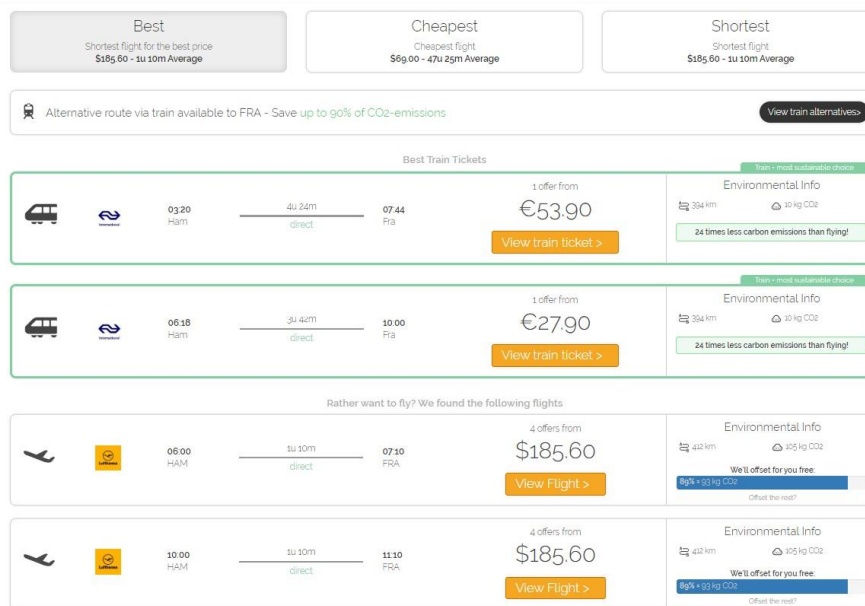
Best
Shortest flight for the best price
$185.60 - 1u 10m Average

Cheapest
Cheapest flight
$69.00 - 47u 25m Average

Shortest
Shortest flight
$185.60 - 1u 10m Average

Alternative route via train available to FRA - Save up to 90% of CO2-emissions

View train alternatives>

Best Train Tickets

Train - most sustainable choice

03:20 Ham
4u 24m direct
07:44 Fra
1 offer from
€53.90
View train ticket >
Environmental Info
394 km
10 kg CO2
24 times less carbon emissions than flying!

Train - most sustainable choice

06:18 Ham
3u 42m direct
10:00 Fra
1 offer from
€27.90
View train ticket >
Environmental Info
394 km
10 kg CO2
24 times less carbon emissions than flying!

Rather want to fly? We found the following flights

Lufthansa
06:00 HAM
1u 10m direct
07:10 FRA
4 offers from
$185.60
View Flight >
Environmental Info
412 km
105 kg CO2
We'll offset for you free:
89% = 93 kg CO2
Offset the rest?

Lufthansa
10:00 HAM
1u 10m direct
11:10 FRA
4 offers from
$185.60
View Flight >
Environmental Info
412 km
105 kg CO2
We'll offset for you free:
89% = 93 kg CO2
Offset the rest?